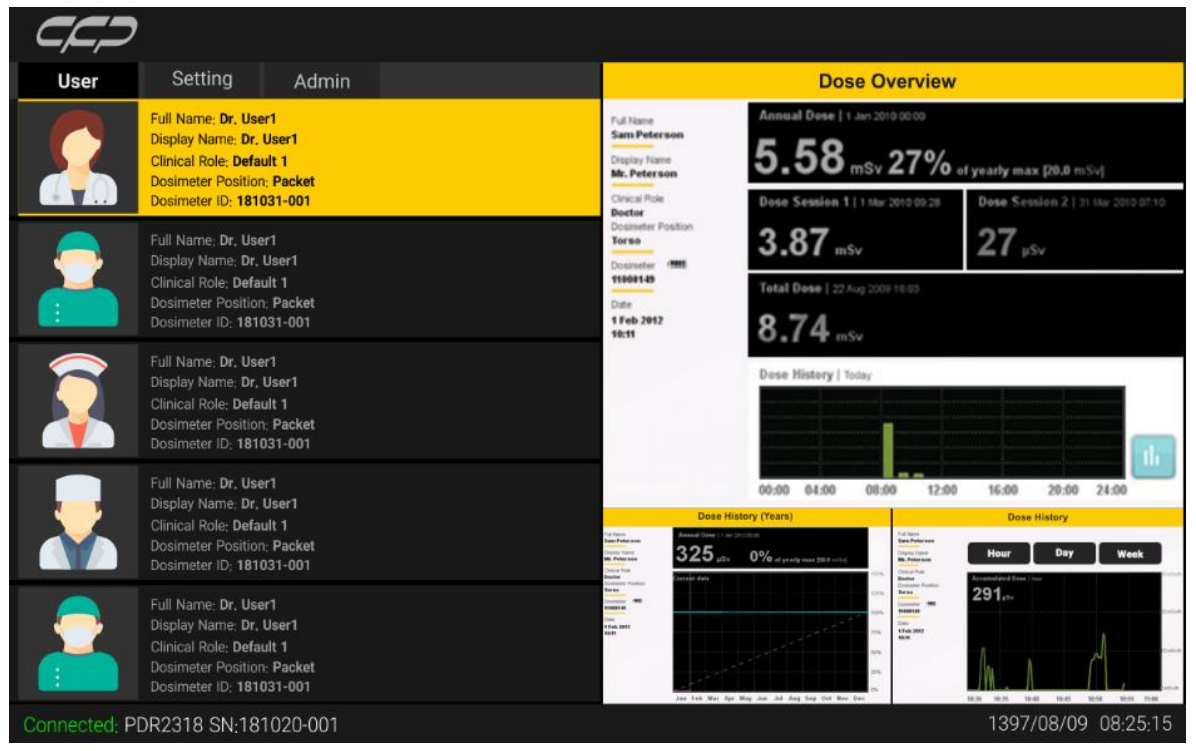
User
Setting
Admin

Full Name: Dr. User1
Display Name: Dr. User1
Clinical Role: Default 1
Dosimeter Position: Packet
Dosimeter ID: 181031-001

Full Name: Dr. User1
Display Name: Dr. User1
Clinical Role: Default 1
Dosimeter Position: Packet
Dosimeter ID: 181031-001

Full Name: Dr. User1
Display Name: Dr. User1
Clinical Role: Default 1
Dosimeter Position: Packet
Dosimeter ID: 181031-001

Full Name: Dr. User1
Display Name: Dr. User1
Clinical Role: Default 1
Dosimeter Position: Packet
Dosimeter ID: 181031-001

Full Name: Dr. User1
Display Name: Dr. User1
Clinical Role: Default 1
Dosimeter Position: Packet
Dosimeter ID: 181031-001

Dose Overview

Full Name
Sam Peterson
Display Name
Mr. Peterson
Clinical Role
Doctor
Dosimeter Position
Torso
Dosimeter
11000149
Date
1 Feb 2012
10:11

Annual Dose | 1 Jan 2010 00:00
5.58 mSv 27% of yearly max [20.0 mSv]

Dose Session 1 | 1 Mar 2010 09:28
3.87 mSv

Dose Session 2 | 31 Mar 2010 07:10
27 μSv

Total Dose | 22 Aug 2009 16:03
8.74 mSv

Dose History | Today
00:00 04:00 08:00 12:00 16:00 20:00 24:00

Dose History (Years)
Annual Dose
325 μSv 0% of yearly max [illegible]
Current data
Jan Feb Mar Apr May Jun Jul Aug Sep Oct Nov Dec

Dose History
Hour Day Week
Accumulated Dose
291 μSv

Connected: PDR2318 SN:181020-001
1397/08/09 08:25:15